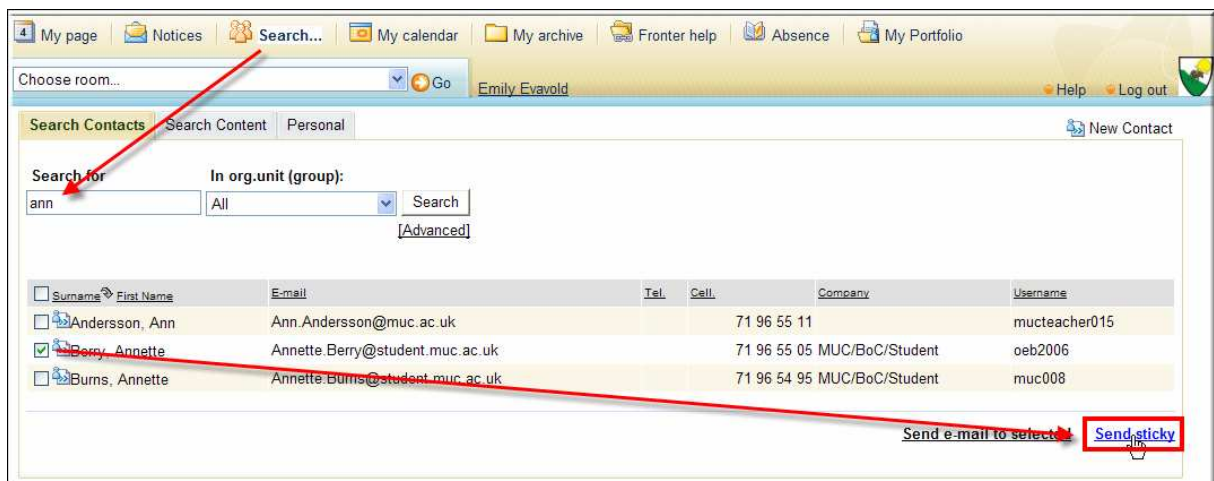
4 My page | Notices | Search... | My calendar | My archive | Fronter help | Absence | My Portfolio

Choose room... Go Emily Evavold Help Log out

Search Contacts | Search Content | Personal

New Contact

Search for
ann

In org.unit (group):
All

Search
[Advanced]

| Surname First Name | E-mail | Tel. | Cell. | Company | Username |
|---|---|---|---|---|---|
| Andersson, Ann | Ann.Andersson@muc.ac.uk | | 71 96 55 11 | | mucteacher015 |
| Berry, Annette | Annette.Berry@student.muc.ac.uk | | 71 96 55 05 | MUC/BoC/Student | oeb2006 |
| Burns, Annette | Annette.Burns@student.muc.ac.uk | | 71 96 54 95 | MUC/BoC/Student | muc008 |

Send e-mail to selected | Send sticky